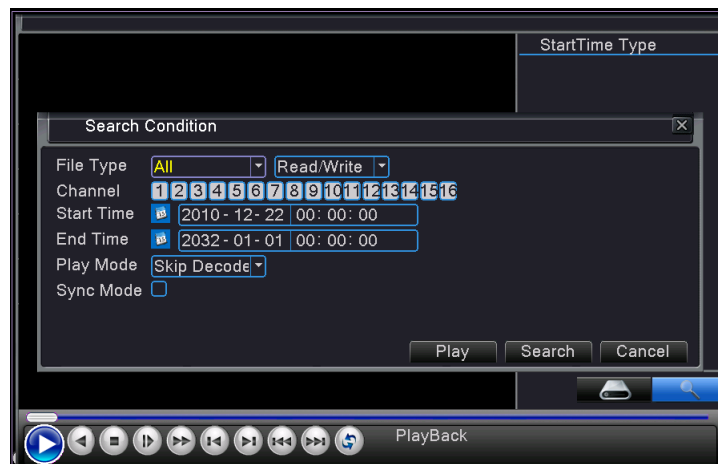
StartTime Type

Search Condition

File Type All Read/Write

Channel 1 2 3 4 5 6 7 8 9 10 11 12 13 14 15 16

Start Time 2010 - 12 - 22 00 : 00 : 00

End Time 2032 - 01 - 01 00 : 00 : 00

Play Mode Skip Decode

Sync Mode

Play Search Cancel

PlayBack